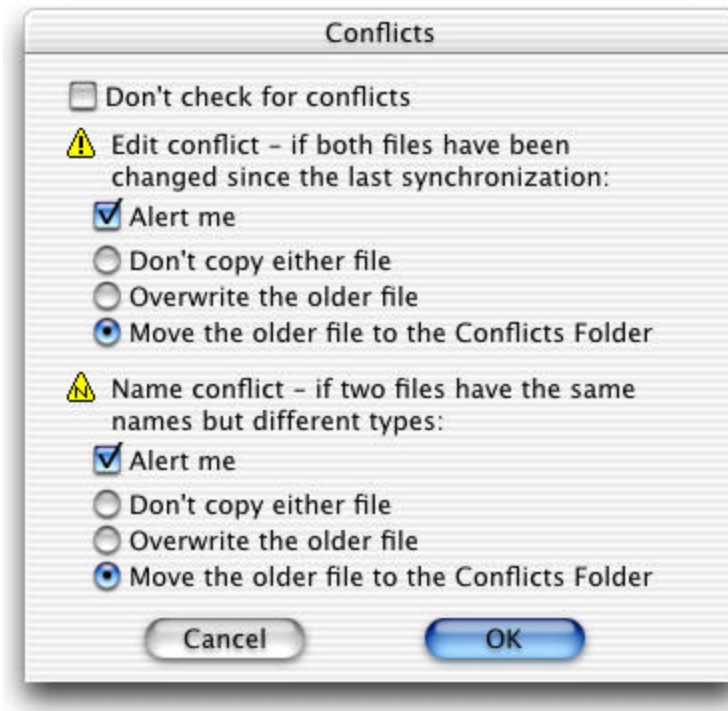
Conflicts

Don't check for conflicts

Edit conflict – if both files have been changed since the last synchronization:

Alert me

Don't copy either file

Overwrite the older file

Move the older file to the Conflicts Folder

N

Name conflict – if two files have the same names but different types:

Alert me

Don't copy either file

Overwrite the older file

Move the older file to the Conflicts Folder

Cancel

OK